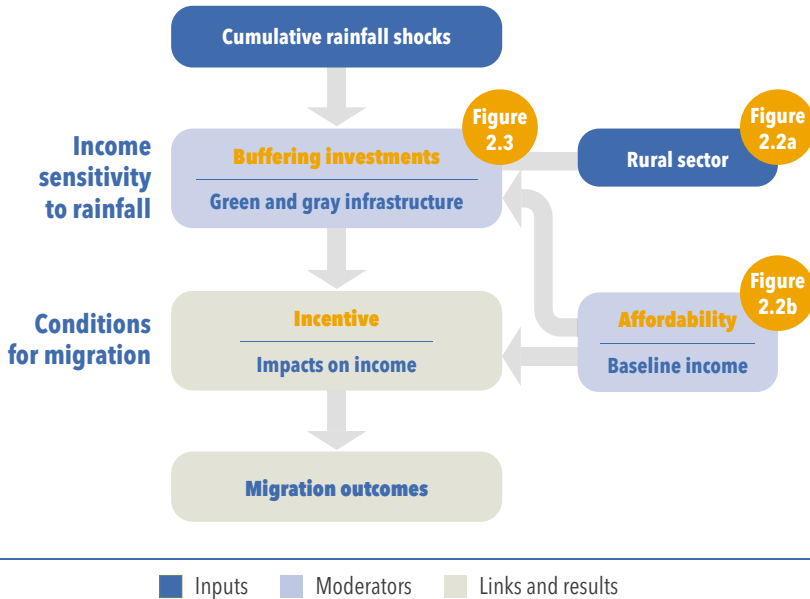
Cumulative rainfall shocks

Income sensitivity to rainfall

Figure 2.3

Buffering investments

Green and gray infrastructure

Figure 2.2a

Rural sector

Conditions for migration

Incentive

Impacts on income

Figure 2.2b

Affordability

Baseline income

Migration outcomes

Inputs Moderators Links and results